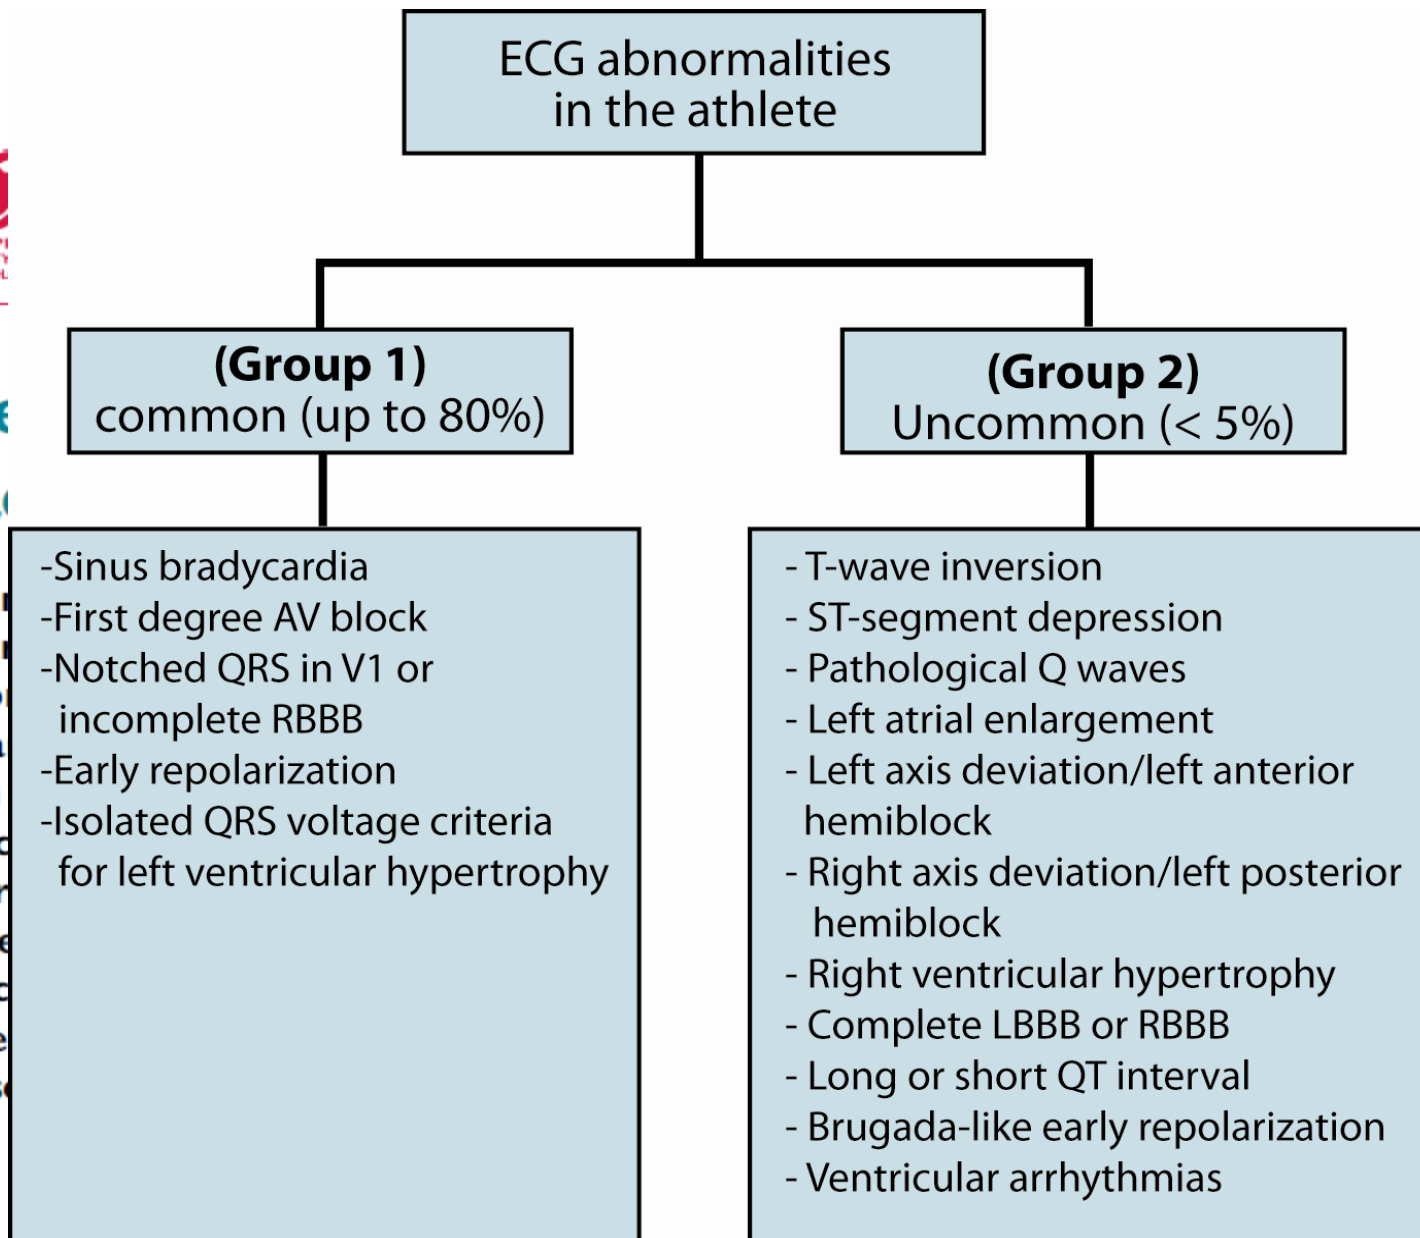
ECG abnormalities in the athlete

(Group 1)
common (up to 80%)

-Sinus bradycardia
-First degree AV block
-Notched QRS in V1 or incomplete RBBB
-Early repolarization
-Isolated QRS voltage criteria for left ventricular hypertrophy

(Group 2)
Uncommon (< 5%)

- T-wave inversion
- ST-segment depression
- Pathological Q waves
- Left atrial enlargement
- Left axis deviation/left anterior hemiblock
- Right axis deviation/left posterior hemiblock
- Right ventricular hypertrophy
- Complete LBBB or RBBB
- Long or short QT interval
- Brugada-like early repolarization
- Ventricular arrhythmias